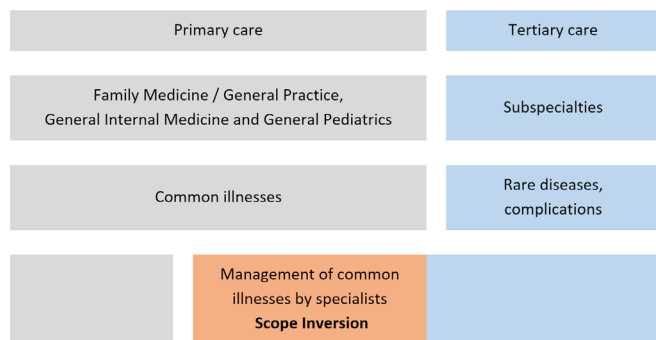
Primary care

Tertiary care

Family Medicine / General Practice, General Internal Medicine and General Pediatrics

Subspecialties

Common illnesses

Rare diseases, complications

Management of common illnesses by specialists
**Scope Inversion**